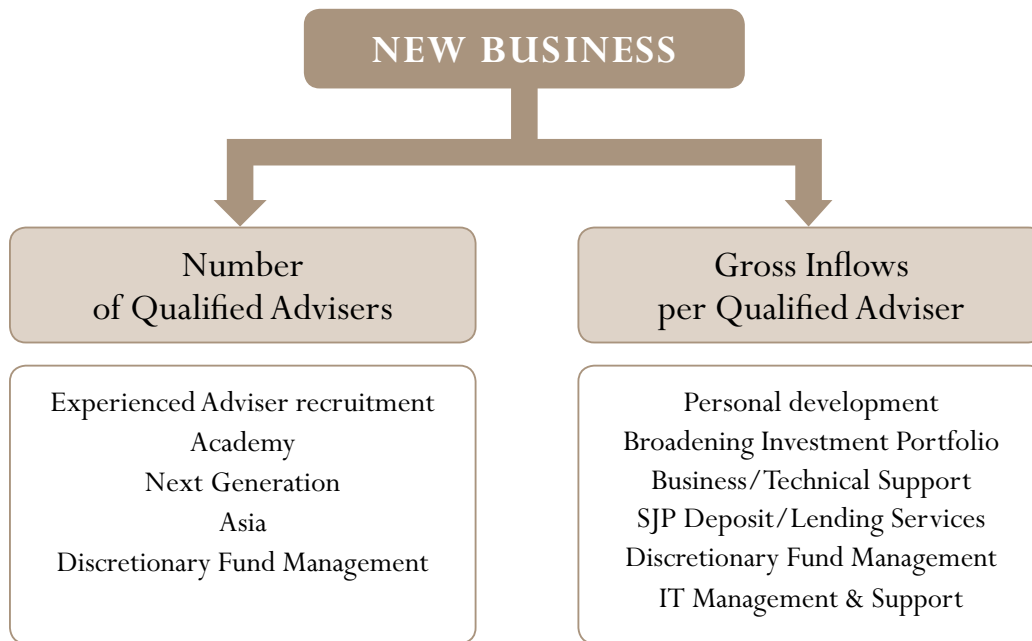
NEW BUSINESS

Number of Qualified Advisers

Experienced Adviser recruitment
Academy
Next Generation
Asia
Discretionary Fund Management

Gross Inflows per Qualified Adviser

Personal development
Broadening Investment Portfolio
Business/Technical Support
SJP Deposit/Lending Services
Discretionary Fund Management
IT Management & Support